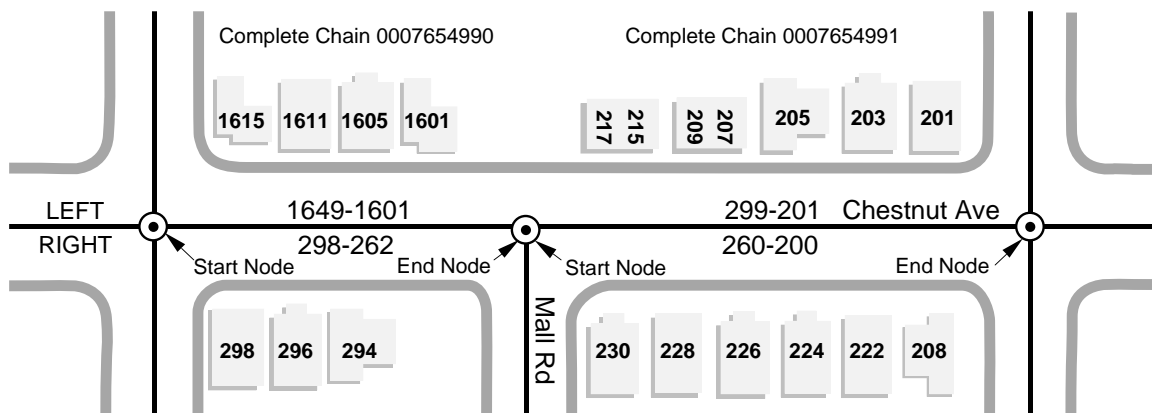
Complete Chain 0007654990

Complete Chain 0007654991

1615 1611 1605 1601

217 215 209 207 205 203 201

LEFT

RIGHT

1649-1601

298-262

299-201 Chestnut Ave

260-200

Start Node

End Node

Start Node

End Node

Mall Rd

298 296 294

230 228 226 224 222 208